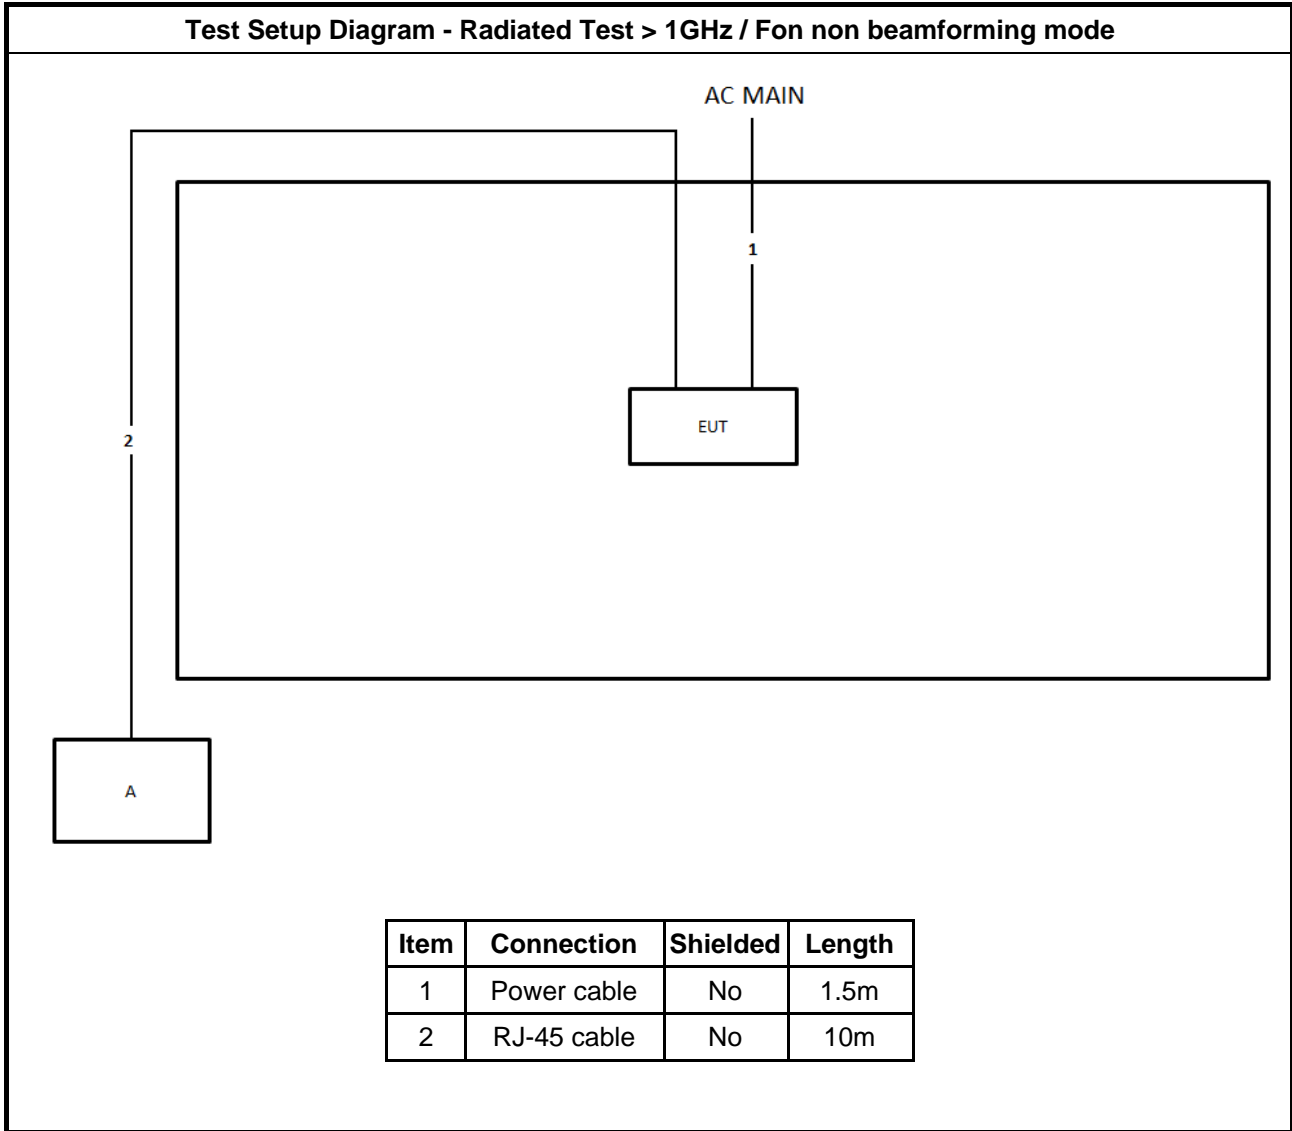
Test Setup Diagram - Radiated Test > 1GHz / Fon non beamforming mode

AC MAIN

1

2

EUT

A

| Item | Connection | Shielded | Length |
|---|---|---|---|
| 1 | Power cable | No | 1.5m |
| 2 | RJ-45 cable | No | 10m |